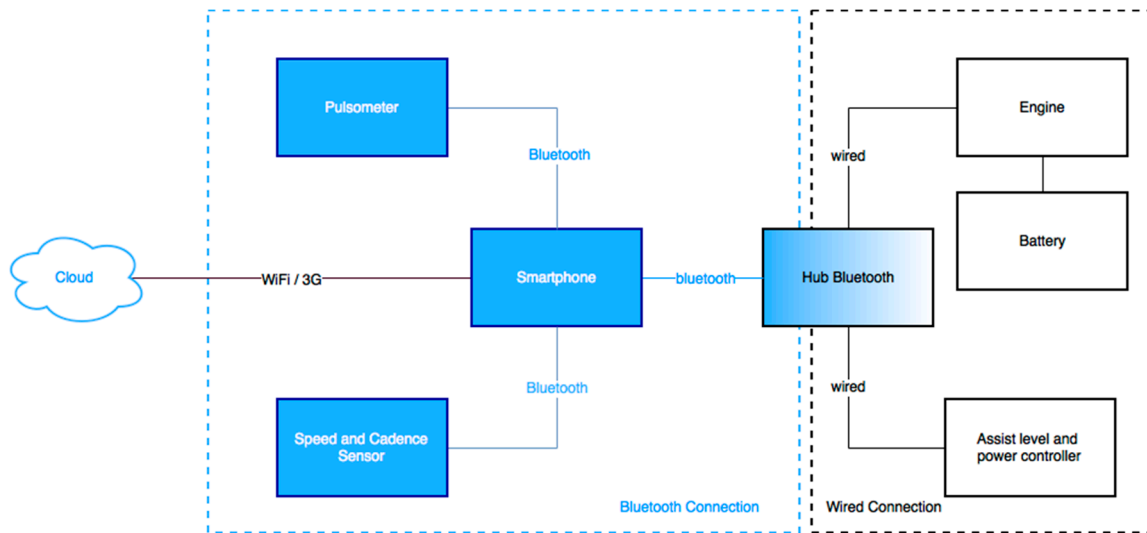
Pulsometer

Bluetooth

Cloud

WiFi / 3G

Smartphone

bluetooth

Bluetooth

Speed and Cadence Sensor

Bluetooth Connection

Engine

wired

Battery

Hub Bluetooth

wired

Assist level and power controller

Wired Connection